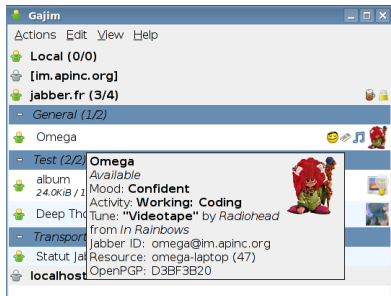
Gajim

Actions Edit View Help

Local (0/0)

[im.apinc.org]

jabber.fr (3/4)

– General (1/2)

Omega

– Test (2/2)

album

24.0KiB / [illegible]

Deep Tho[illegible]

– Transport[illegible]

Statut Ja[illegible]

localhost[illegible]

Omega
Available
Mood: Confident
Activity: Working: Coding
Tune: "Videotape" by Radiohead from In Rainbows
Jabber ID: omega@im.apinc.org
Resource: omega-laptop (47)
OpenPGP: D3BF3B20